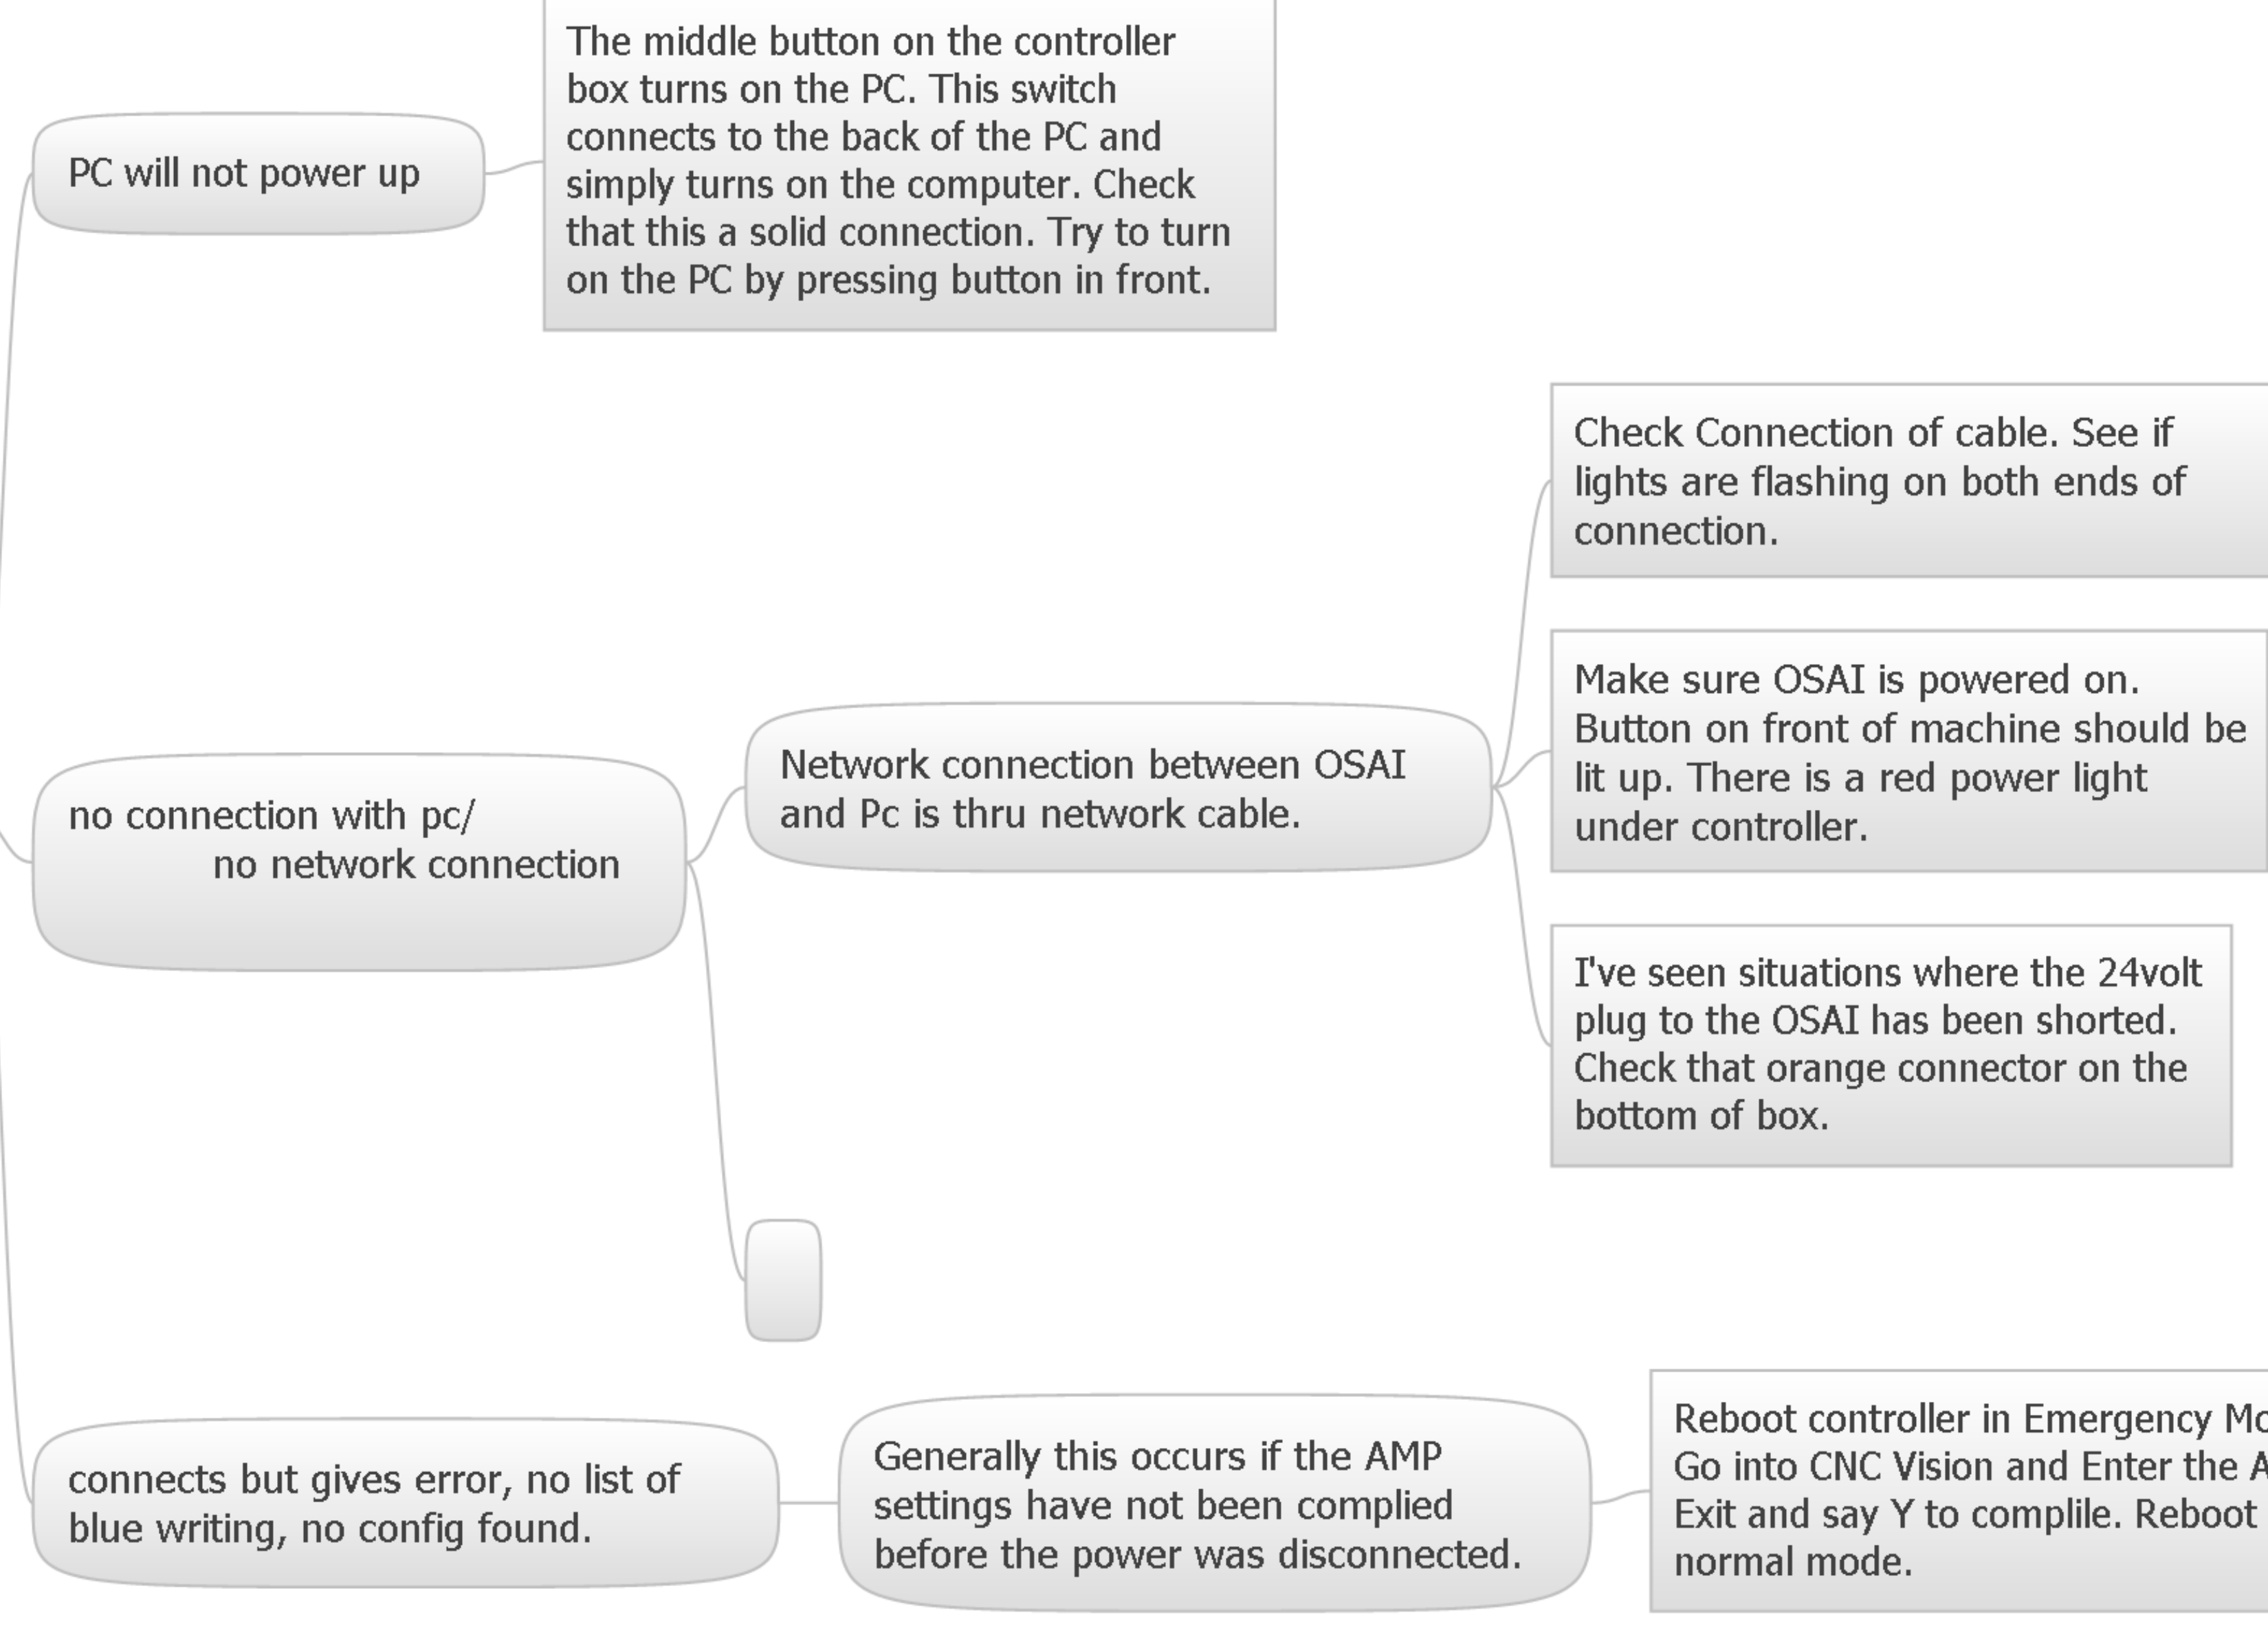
PC will not power up

The middle button on the controller box turns on the PC. This switch connects to the back of the PC and simply turns on the computer. Check that this a solid connection. Try to turn on the PC by pressing button in front.

no connection with pc/
no network connection

Network connection between OSAI and Pc is thru network cable.

Check Connection of cable. See if lights are flashing on both ends of connection.

Make sure OSAI is powered on. Button on front of machine should be lit up. There is a red power light under controller.

I've seen situations where the 24volt plug to the OSAI has been shorted. Check that orange connector on the bottom of box.

connects but gives error, no list of blue writing, no config found.

Generally this occurs if the AMP settings have not been complied before the power was disconnected.

Reboot controller in Emergency Mo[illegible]
Go into CNC Vision and Enter the A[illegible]
Exit and say Y to complile. Reboot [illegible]
normal mode.